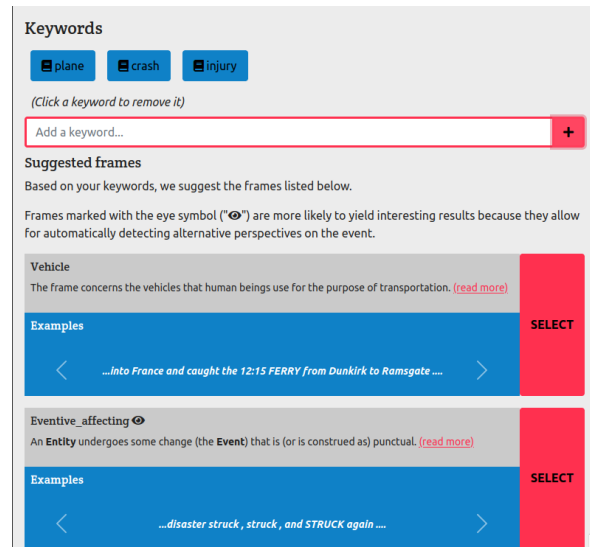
Keywords

plane crash injury

(Click a keyword to remove it)

Add a keyword...

+

Suggested frames

Based on your keywords, we suggest the frames listed below.

Frames marked with the eye symbol ("👁") are more likely to yield interesting results because they allow for automatically detecting alternative perspectives on the event.

Vehicle

The frame concerns the vehicles that human beings use for the purpose of transportation. (read more)

Examples

...into France and caught the 12:15 FERRY from Dunkirk to Ramsgate ....

SELECT

Eventive_affecting 👁

An Entity undergoes some change (the Event) that is (or is construed as) punctual. (read more)

Examples

...disaster struck , struck , and STRUCK again ....

SELECT